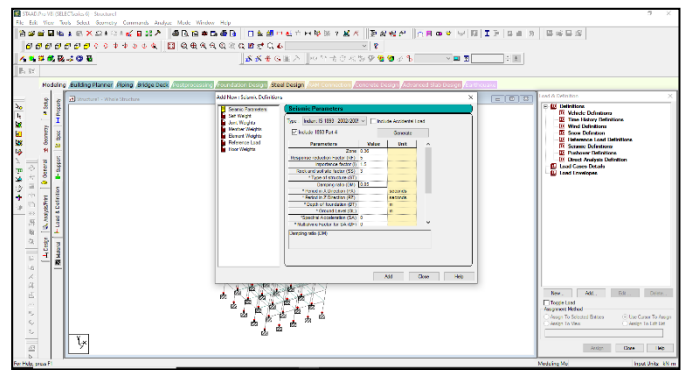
STAAD.Pro V8i (SELECTseries 6) - Structure1

File Edit View Tools Select Geometry Commands Analysis Mode Window Help

Modeling Building Planner Piping Bridge Deck Postprocessing Foundation Design Steel Design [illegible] Concrete Design Advanced Slab Design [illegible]

Structure1 - Whole Structure

Add New : Seismic Definitions

Seismic Parameters
Self Weight
Joint Weight
Member Weight
Element Weight
Reference Load
Floor Weight

Seismic Parameters

Type: Indian: IS 1893: 2002/2005

Include Accidental Load

Include 1893 Part 4

Generate

| Parameters | Value | Unit |
|---|---|---|
| Zone | 0.36 | |
| Response reduction Factor (RF) | 5 | |
| Importance factor (I) | 1.5 | |
| Rock and soil site factor (SS) | 2 | |
| * Type of structure (ST) | | |
| Damping ratio (DM) | 0.05 | |
| * Period in X Direction (PX) | | seconds |
| * Period in Z Direction (PZ) | | seconds |
| * Depth of foundation (DT) | | m |
| * Ground Level (GL) | | m |
| * Spectral Acceleration (SA) | 0 | |
| * Multiplying Factor for SA (DF) | 0 | |

Damping ratio (DM)

Add Close Help

Load & Definition

Definitions
Vehicle Definitions
Time History Definitions
Wind Definitions
Snow Definitions
Reference Load Definitions
Seismic Definitions
Pushover Definitions
Direct Analysis Definition
Load Case Details
Load Envelopes

New... Add Edit Delete

Toggle Load
Assignment Method
Assign To Selected Beams
Assign To View
Use Cursor To Assign
Assign To Edit List

Assign Close Help

For Help, press F1

Modeling Mo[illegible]

Input Units : kN-m